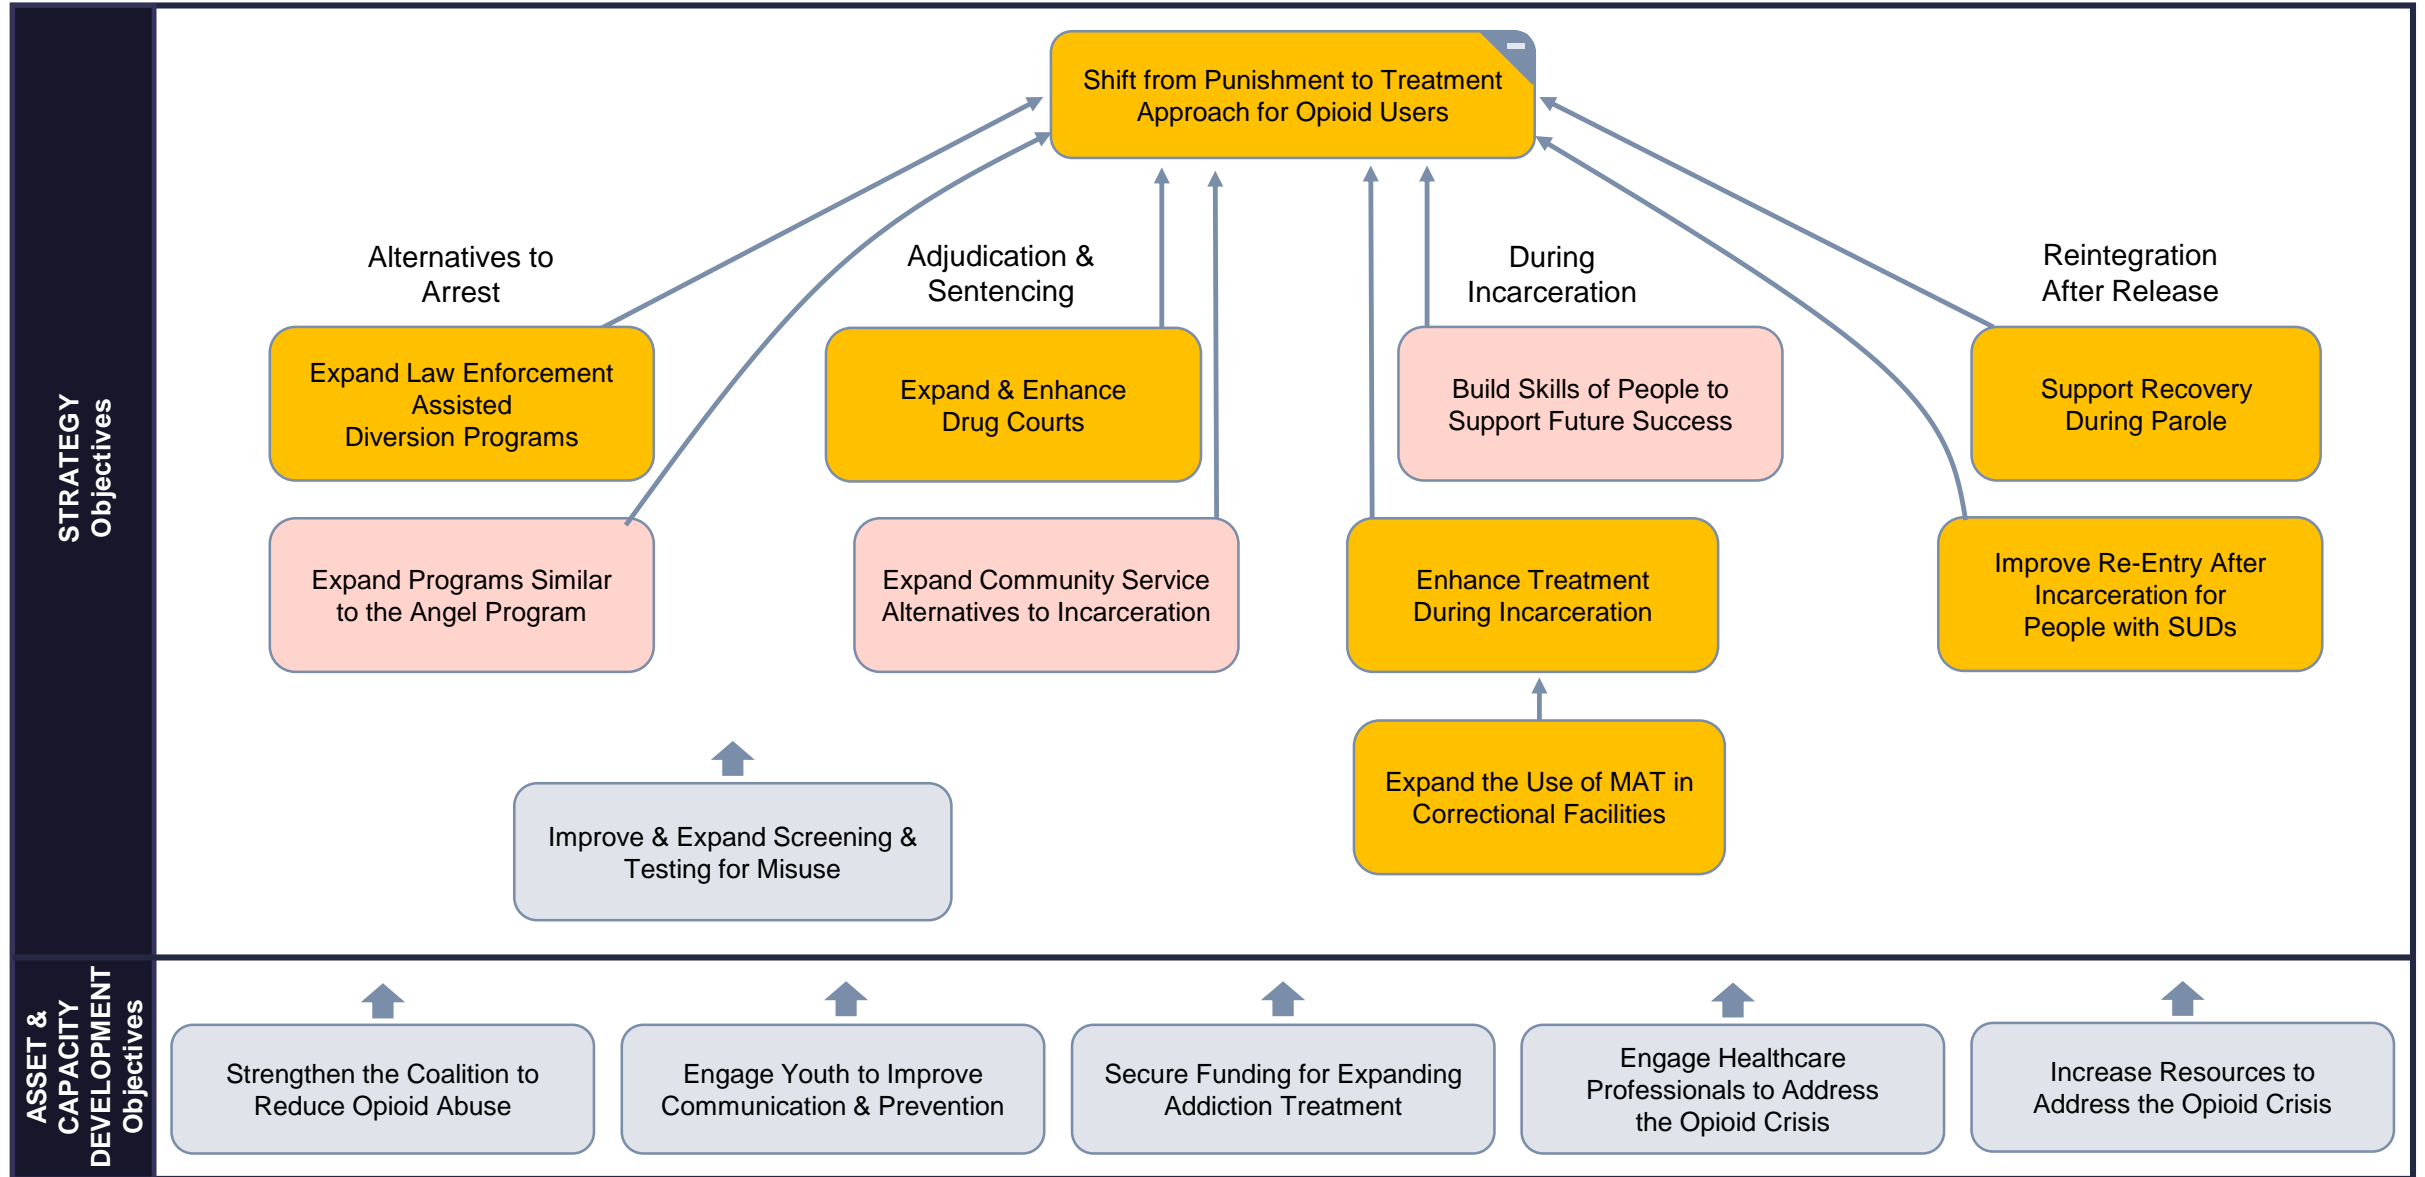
STRATEGY Objectives

Shift from Punishment to Treatment Approach for Opioid Users

Alternatives to Arrest

Adjudication & Sentencing

During Incarceration

Reintegration After Release

Expand Law Enforcement Assisted Diversion Programs

Expand & Enhance Drug Courts

Build Skills of People to Support Future Success

Support Recovery During Parole

Expand Programs Similar to the Angel Program

Expand Community Service Alternatives to Incarceration

Enhance Treatment During Incarceration

Improve Re-Entry After Incarceration for People with SUDs

Expand the Use of MAT in Correctional Facilities

Improve & Expand Screening & Testing for Misuse

ASSET & CAPACITY DEVELOPMENT Objectives

Strengthen the Coalition to Reduce Opioid Abuse

Engage Youth to Improve Communication & Prevention

Secure Funding for Expanding Addiction Treatment

Engage Healthcare Professionals to Address the Opioid Crisis

Increase Resources to Address the Opioid Crisis